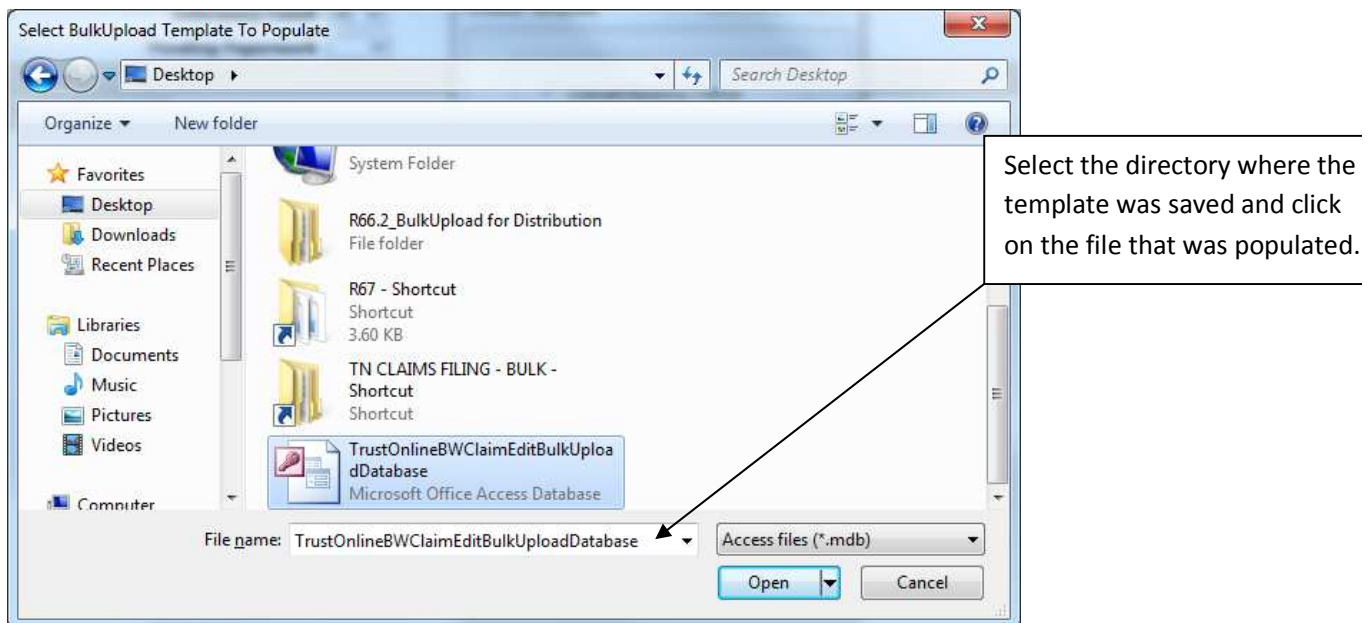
Select BulkUpload Template To Populate

Desktop ▸

Search Desktop

Organize ▾ New folder

Favorites
Desktop
Downloads
Recent Places

Libraries
Documents
Music
Pictures
Videos

Computer

System Folder

R66.2_BulkUpload for Distribution
File folder

R67 - Shortcut
Shortcut
3.60 KB

TN CLAIMS FILING - BULK - Shortcut
Shortcut

TrustOnlineBWClaimEditBulkUploadDatabase
Microsoft Office Access Database

File name: TrustOnlineBWClaimEditBulkUploadDatabase

Access files (*.mdb)

Open

Cancel

Select the directory where the template was saved and click on the file that was populated.